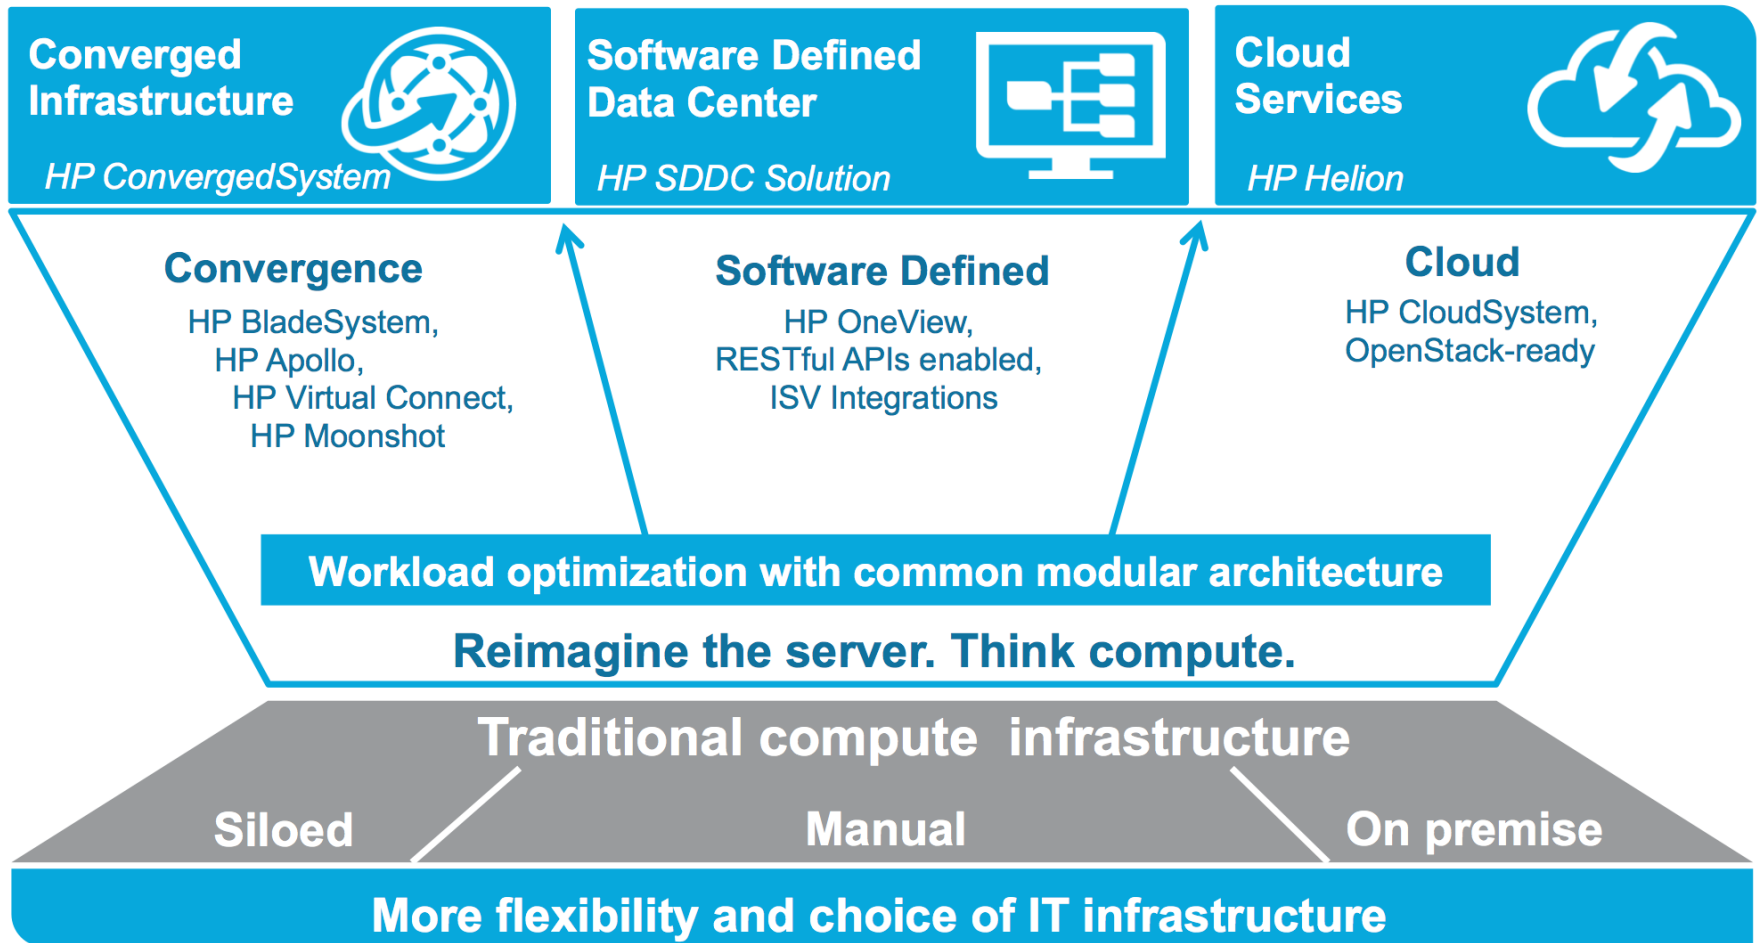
Converged Infrastructure

HP ConvergedSystem

Software Defined Data Center

HP SDDC Solution

Cloud Services

HP Helion

Convergence

HP BladeSystem, HP Apollo, HP Virtual Connect, HP Moonshot

Software Defined

HP OneView, RESTful APIs enabled, ISV Integrations

Cloud

HP CloudSystem, OpenStack-ready

Workload optimization with common modular architecture

Reimagine the server. Think compute.

Traditional compute infrastructure

Siloed

Manual

On premise

More flexibility and choice of IT infrastructure